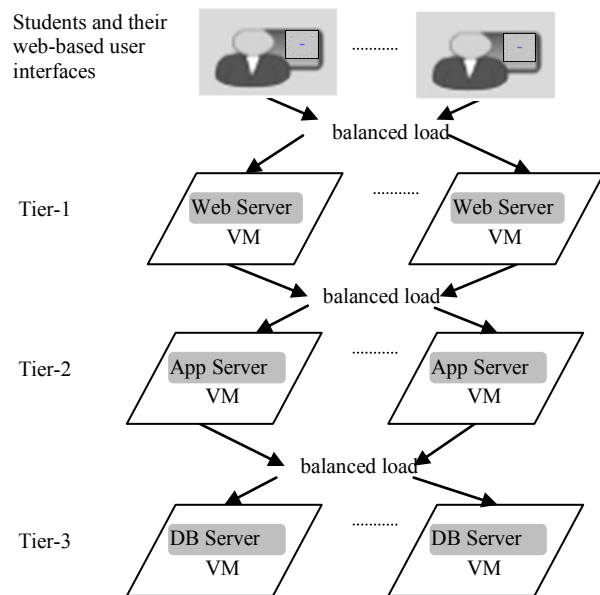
Students and their web-based user interfaces

-

..........

-

balanced load

Tier-1

Web Server
VM

..........

Web Server
VM

balanced load

Tier-2

App Server
VM

..........

App Server
VM

balanced load

Tier-3

DB Server
VM

..........

DB Server
VM